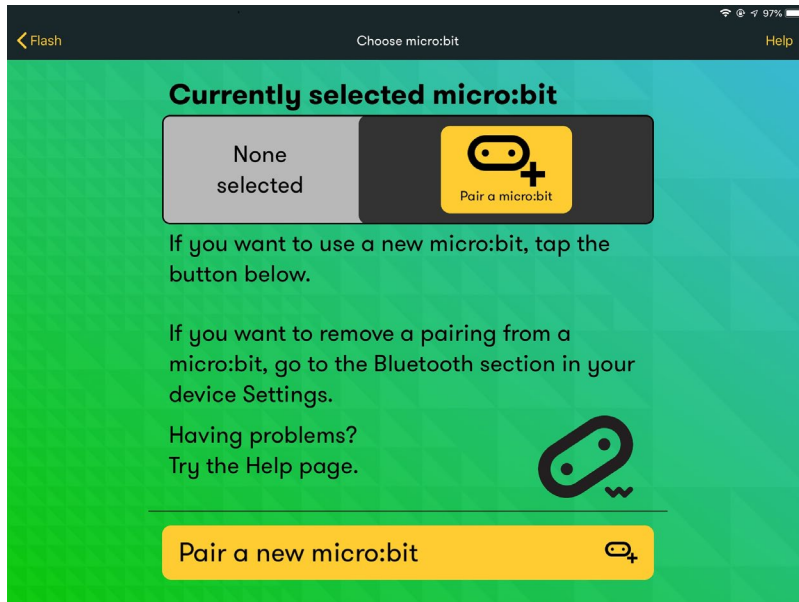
97%

Flash

Choose micro:bit

Help

Currently selected micro:bit

None selected

Pair a micro:bit

If you want to use a new micro:bit, tap the button below.

If you want to remove a pairing from a micro:bit, go to the Bluetooth section in your device Settings.

Having problems?
Try the Help page.

Pair a new micro:bit